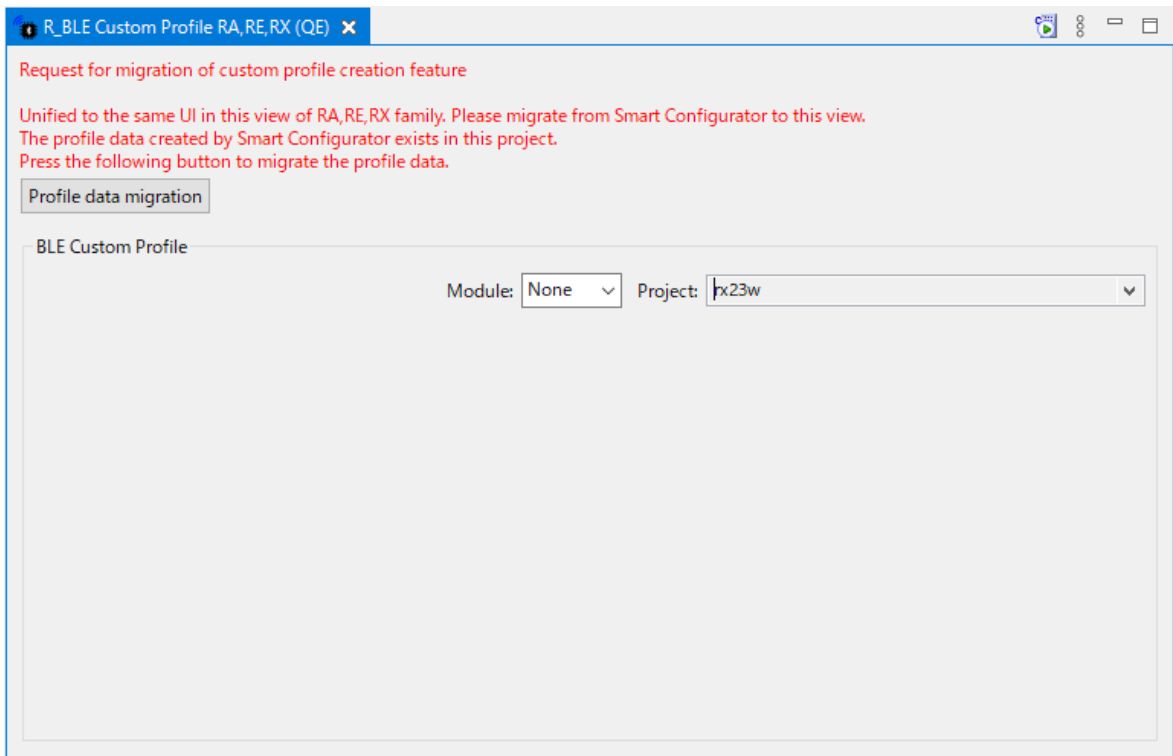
R_BLE Custom Profile RA,RE,RX (QE)

Request for migration of custom profile creation feature

Unified to the same UI in this view of RA,RE,RX family. Please migrate from Smart Configurator to this view.
The profile data created by Smart Configurator exists in this project.
Press the following button to migrate the profile data.

Profile data migration

BLE Custom Profile

Module: None Project: rx23w